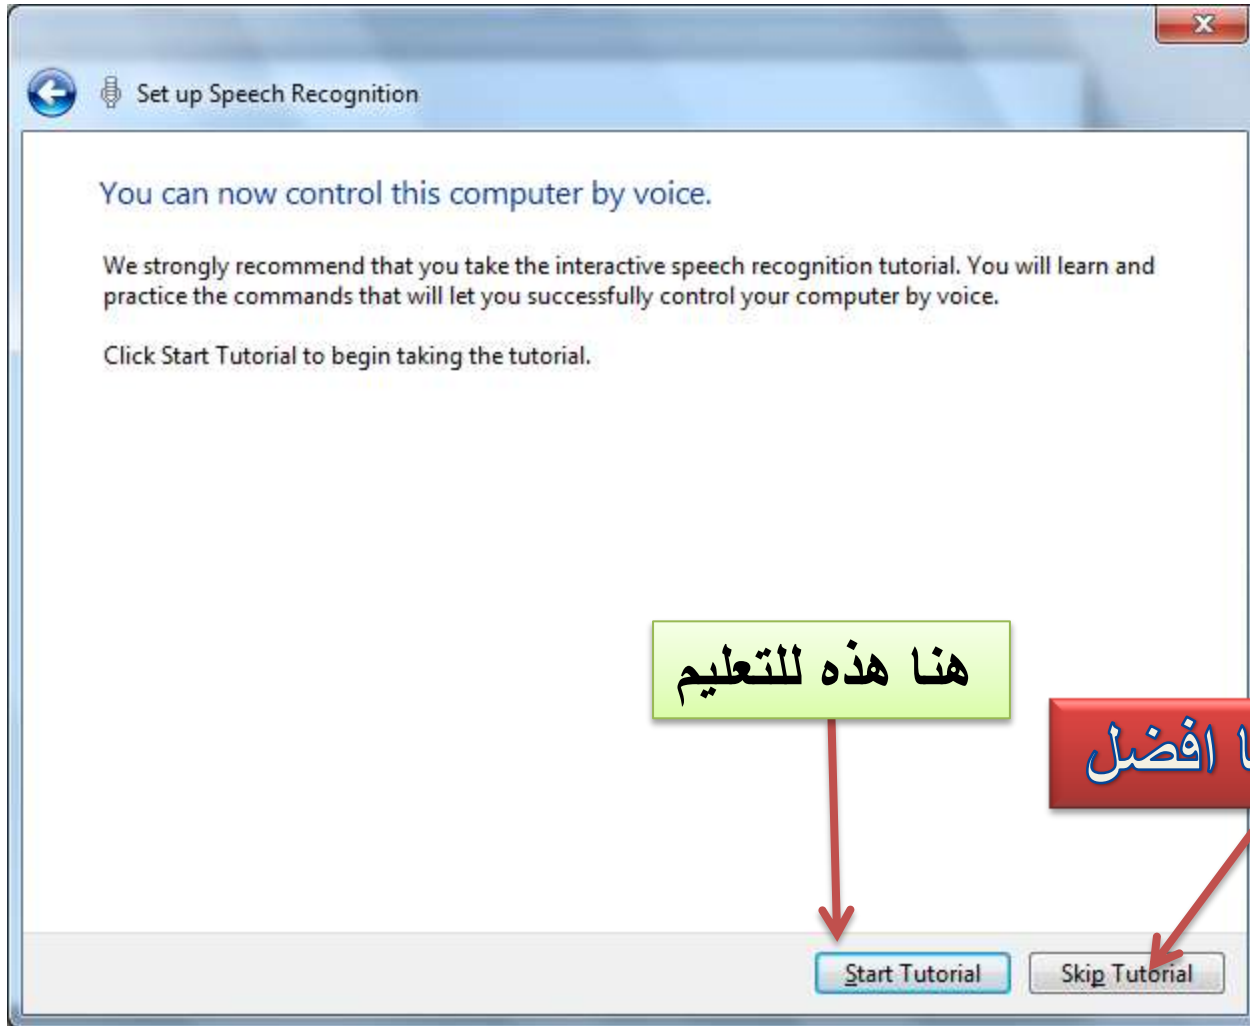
Set up Speech Recognition

You can now control this computer by voice.

We strongly recommend that you take the interactive speech recognition tutorial. You will learn and practice the commands that will let you successfully control your computer by voice.

Click Start Tutorial to begin taking the tutorial.

هنا هذه للتعليم

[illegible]ا افضل

Start Tutorial

Skip Tutorial